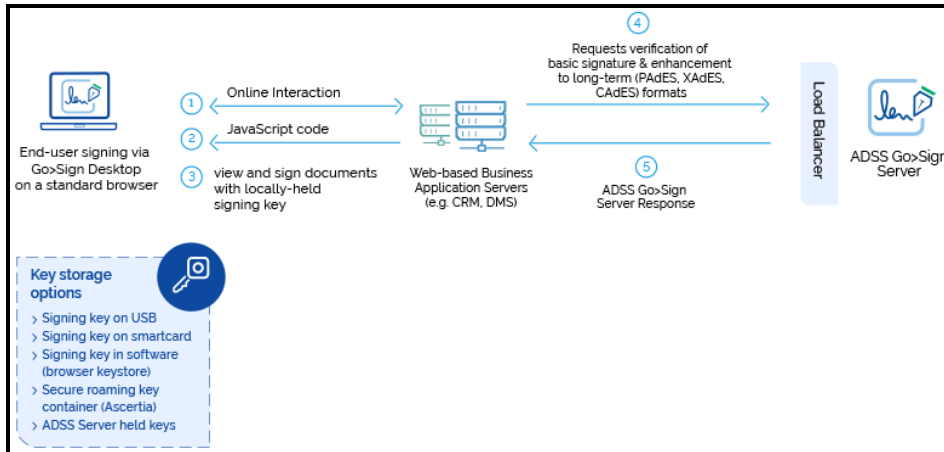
End-user signing via Go>Sign Desktop on a standard browser

1 Online Interaction

2 JavaScript code

3 view and sign documents with locally-held signing key

Web-based Business Application Servers (e.g. CRM, DMS)

4 Requests verification of basic signature & enhancement to long-term (PAdES, XAdES, CAdES) formats

5 ADSS Go>Sign Server Response

Load Balancer

ADSS Go>Sign Server

Key storage options

› Signing key on USB
› Signing key on smartcard
› Signing key in software (browser keystore)
› Secure roaming key container (Ascertia)
› ADSS Server held keys